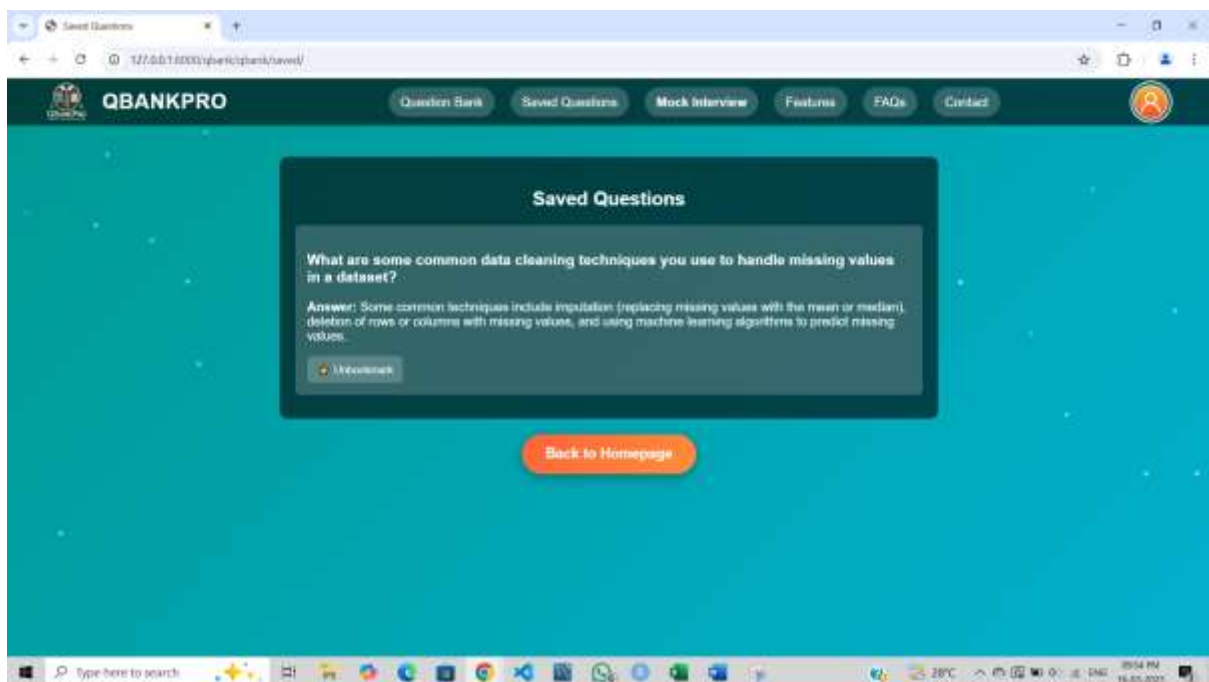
Saved Questions

127.0.0.1:8000/qbank/qbank/saved/

QBANKPRO

Question Bank

Saved Questions

Mock Interview

Features

FAQs

Contact

Saved Questions

What are some common data cleaning techniques you use to handle missing values in a dataset?

Answer: Some common techniques include imputation (replacing missing values with the mean or median), deletion of rows or columns with missing values, and using machine learning algorithms to predict missing values.

Unbookmark

Back to Homepage

Type here to search

28°C

ENG

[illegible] PM

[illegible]